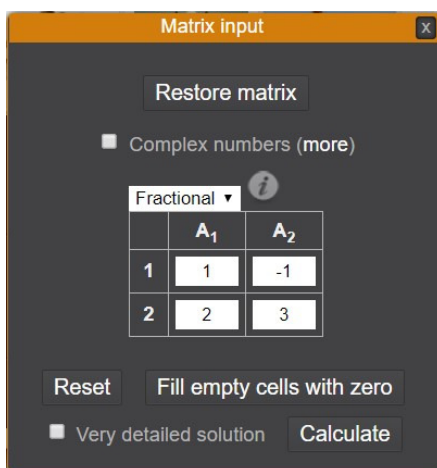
Matrix input

x

Restore matrix

Complex numbers (more)

Fractional ▾

i

|   | $A_1$ | $A_2$ |
|---|---|---|
| 1 | 1 | -1 |
| 2 | 2 | 3 |

Reset

Fill empty cells with zero

Very detailed solution

Calculate